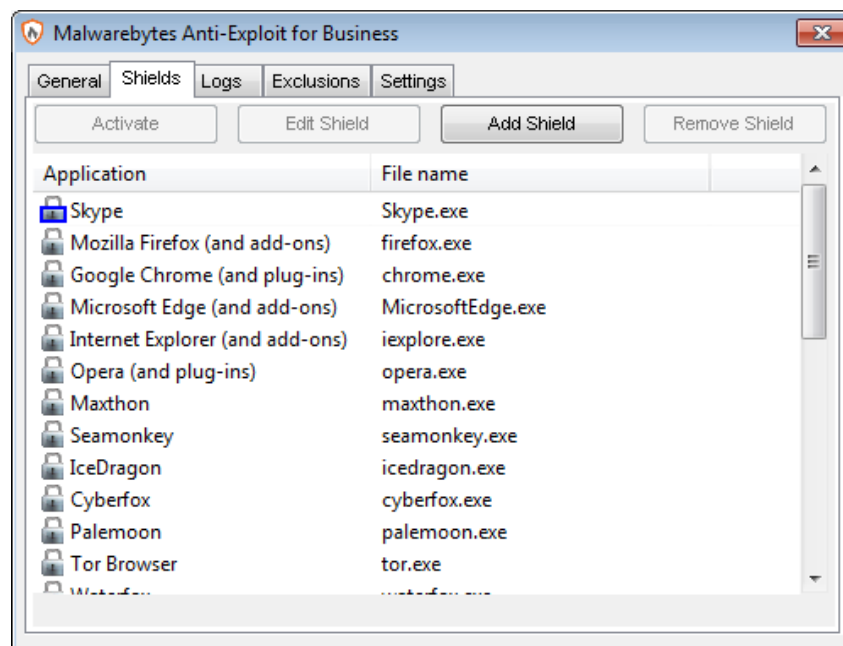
Malwarebytes Anti-Exploit for Business

General | Shields | Logs | Exclusions | Settings

Activate | Edit Shield | Add Shield | Remove Shield

| Application | File name |
|---|---|
| Skype | Skype.exe |
| Mozilla Firefox (and add-ons) | firefox.exe |
| Google Chrome (and plug-ins) | chrome.exe |
| Microsoft Edge (and add-ons) | MicrosoftEdge.exe |
| Internet Explorer (and add-ons) | iexplore.exe |
| Opera (and plug-ins) | opera.exe |
| Maxthon | maxthon.exe |
| Seamonkey | seamonkey.exe |
| IceDragon | icedragon.exe |
| Cyberfox | cyberfox.exe |
| Palemoon | palemoon.exe |
| Tor Browser | tor.exe |
| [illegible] | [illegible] |